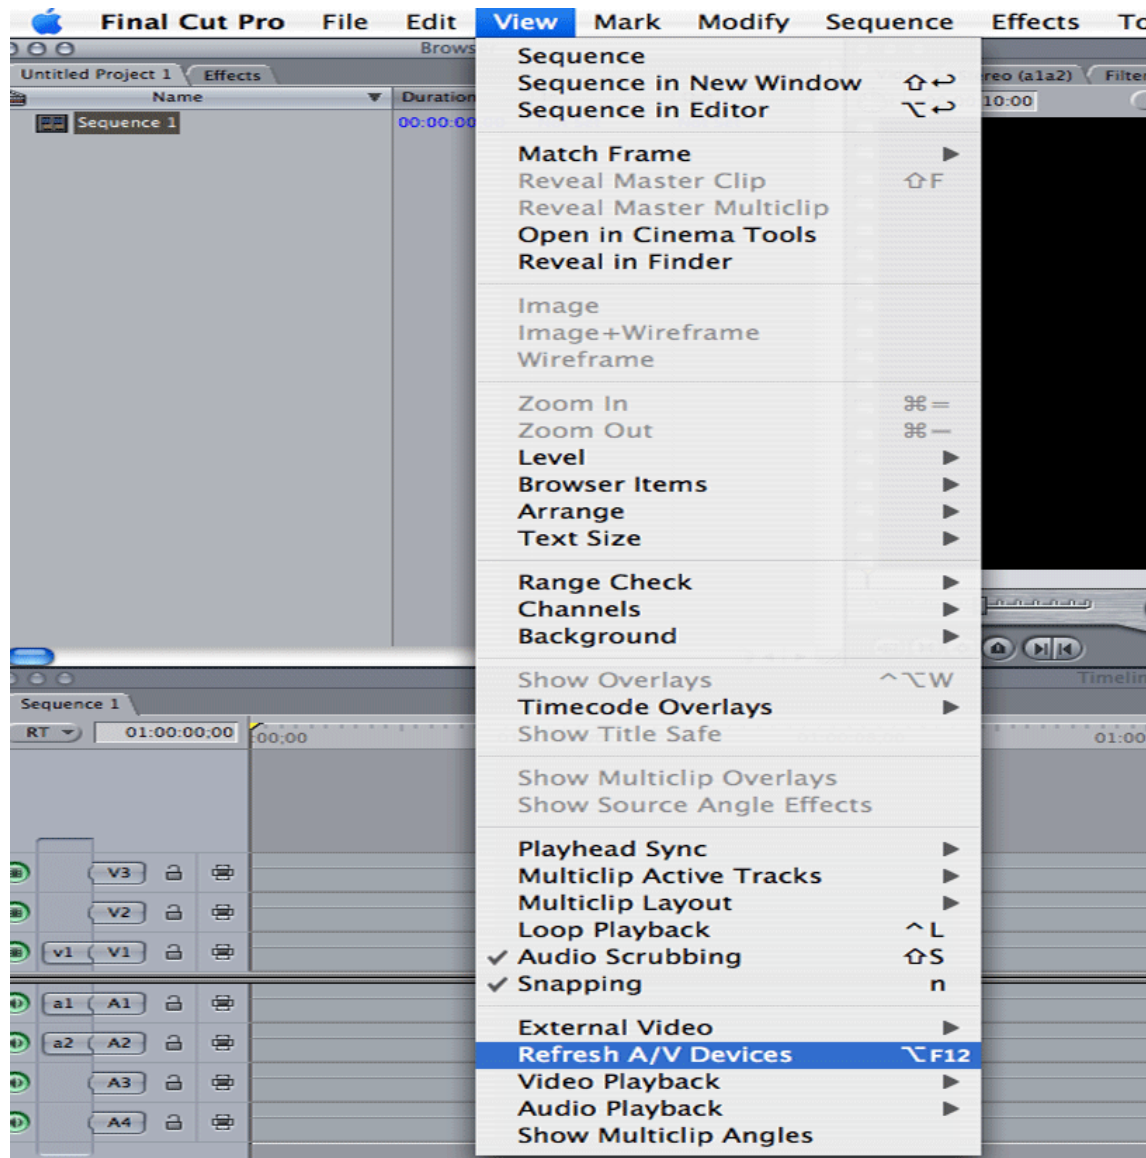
Final Cut Pro File Edit View Mark Modify Sequence Effects To

Brows

Untitled Project 1 Effects

Name Duration

Sequence 1 00:00:00

reo (a1a2) Filte

10:00

Sequence
Sequence in New Window ⇧↩
Sequence in Editor ⌥↩

Match Frame ▶
Reveal Master Clip ⇧F
Reveal Master Multiclip
Open in Cinema Tools
Reveal in Finder

Image
Image+Wireframe
Wireframe

Zoom In ⌘=
Zoom Out ⌘−
Level ▶
Browser Items ▶
Arrange ▶
Text Size ▶

Range Check ▶
Channels ▶
Background ▶

Show Overlays ^⌥W
Timecode Overlays ▶
Show Title Safe

Show Multiclip Overlays
Show Source Angle Effects

Playhead Sync ▶
Multiclip Active Tracks ▶
Multiclip Layout ▶
Loop Playback ^L
✓ Audio Scrubbing ⇧S
✓ Snapping n

External Video ▶
Refresh A/V Devices ⌥F12
Video Playback ▶
Audio Playback ▶
Show Multiclip Angles

Sequence 1

RT 01:00:00;00 00;00

Timelin

01:00

V3
V2
v1 V1
a1 A1
a2 A2
A3
A4